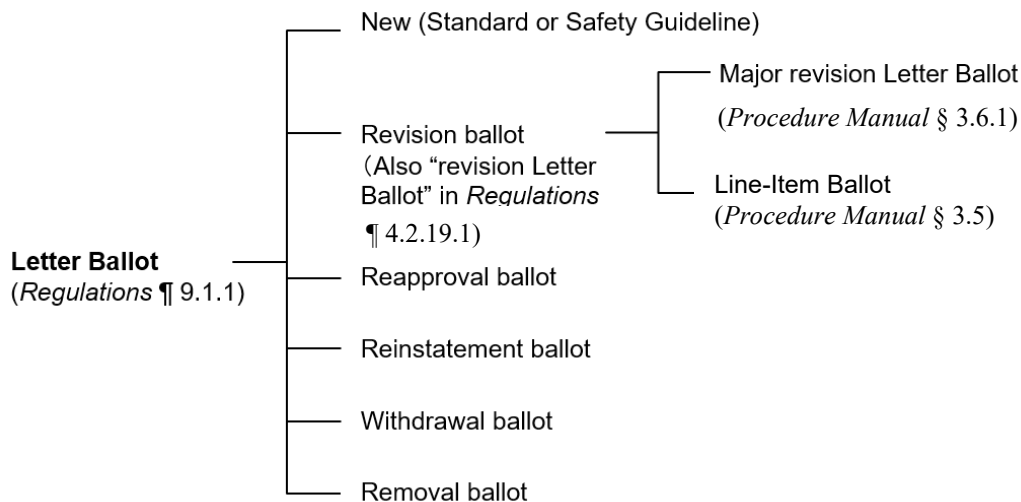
Letter Ballot
(*Regulations* ¶ 9.1.1)

New (Standard or Safety Guideline)

Revision ballot
(Also "revision Letter Ballot" in *Regulations* ¶ 4.2.19.1)

Major revision Letter Ballot
(*Procedure Manual* § 3.6.1)

Line-Item Ballot
(*Procedure Manual* § 3.5)

Reapproval ballot

Reinstatement ballot

Withdrawal ballot

Removal ballot